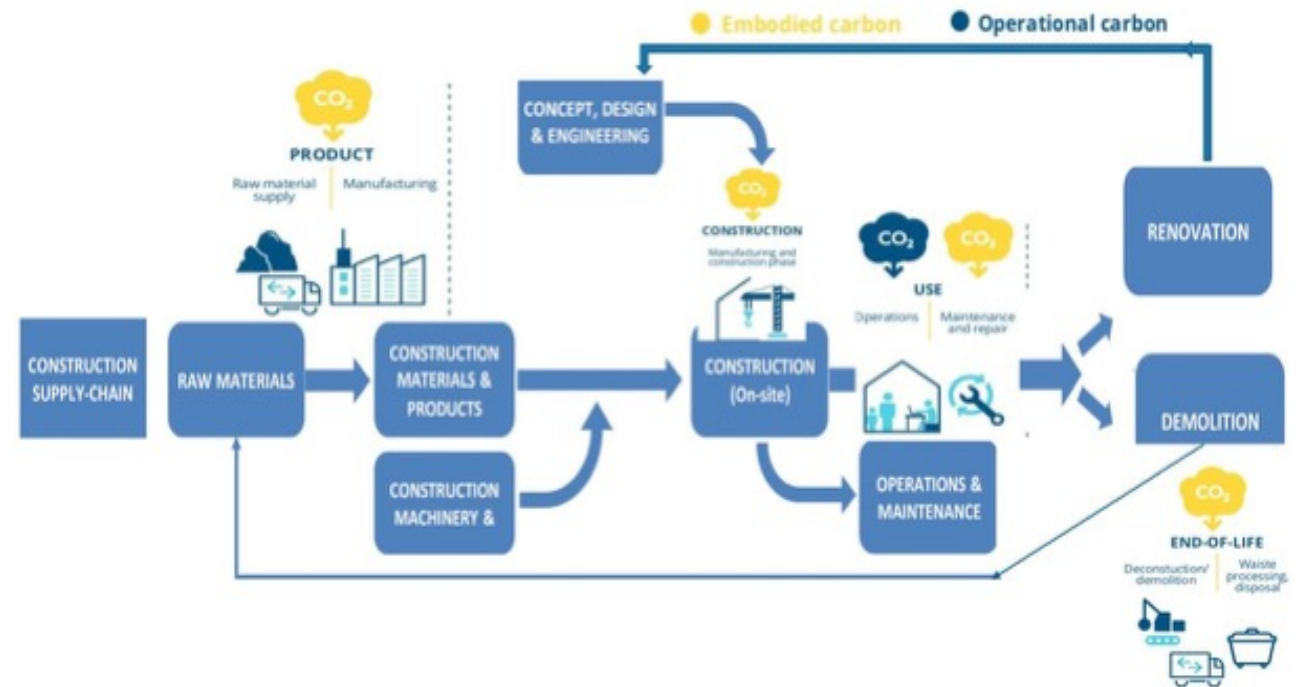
Embodied carbon Operational carbon

CONCEPT, DESIGN & ENGINEERING

$CO_2$
PRODUCT
Raw material supply | Manufacturing

$CO_2$
CONSTRUCTION
Manufacturing and construction phase

$CO_2$ $CO_2$
USE
Operations | Maintenance and repair

RENOVATION

CONSTRUCTION SUPPLY-CHAIN

RAW MATERIALS

CONSTRUCTION MATERIALS & PRODUCTS

CONSTRUCTION (On-site)

DEMOLITION

CONSTRUCTION MACHINERY &

OPERATIONS & MAINTENANCE

$CO_2$
END-OF-LIFE
Deconstuction/ demolition | Waiste processing, disposal